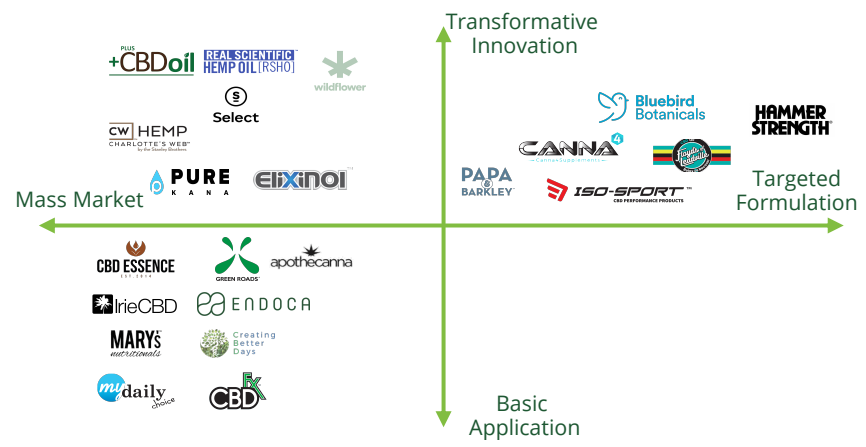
Transformative Innovation

PLUS +CBDoil

REAL SCIENTIFIC HEMP OIL [RSHO]

wildflower

Select

CW HEMP CHARLOTTE'S WEB by the Stanley Brothers

PURE KANA

Elixinol

Bluebird Botanicals

HAMMER STRENGTH

CANNA 4 Canna Supplements

Floyd's of Leadville

PAPA & BARKLEY

ISO-SPORT CBD PERFORMANCE PRODUCTS

Mass Market

Targeted Formulation

CBD ESSENCE

GREEN ROADS

apothecanna

IrieCBD

ENDOCA

MARY'S nutritionals

Creating Better Days

my daily choice

CBD FX

Basic Application